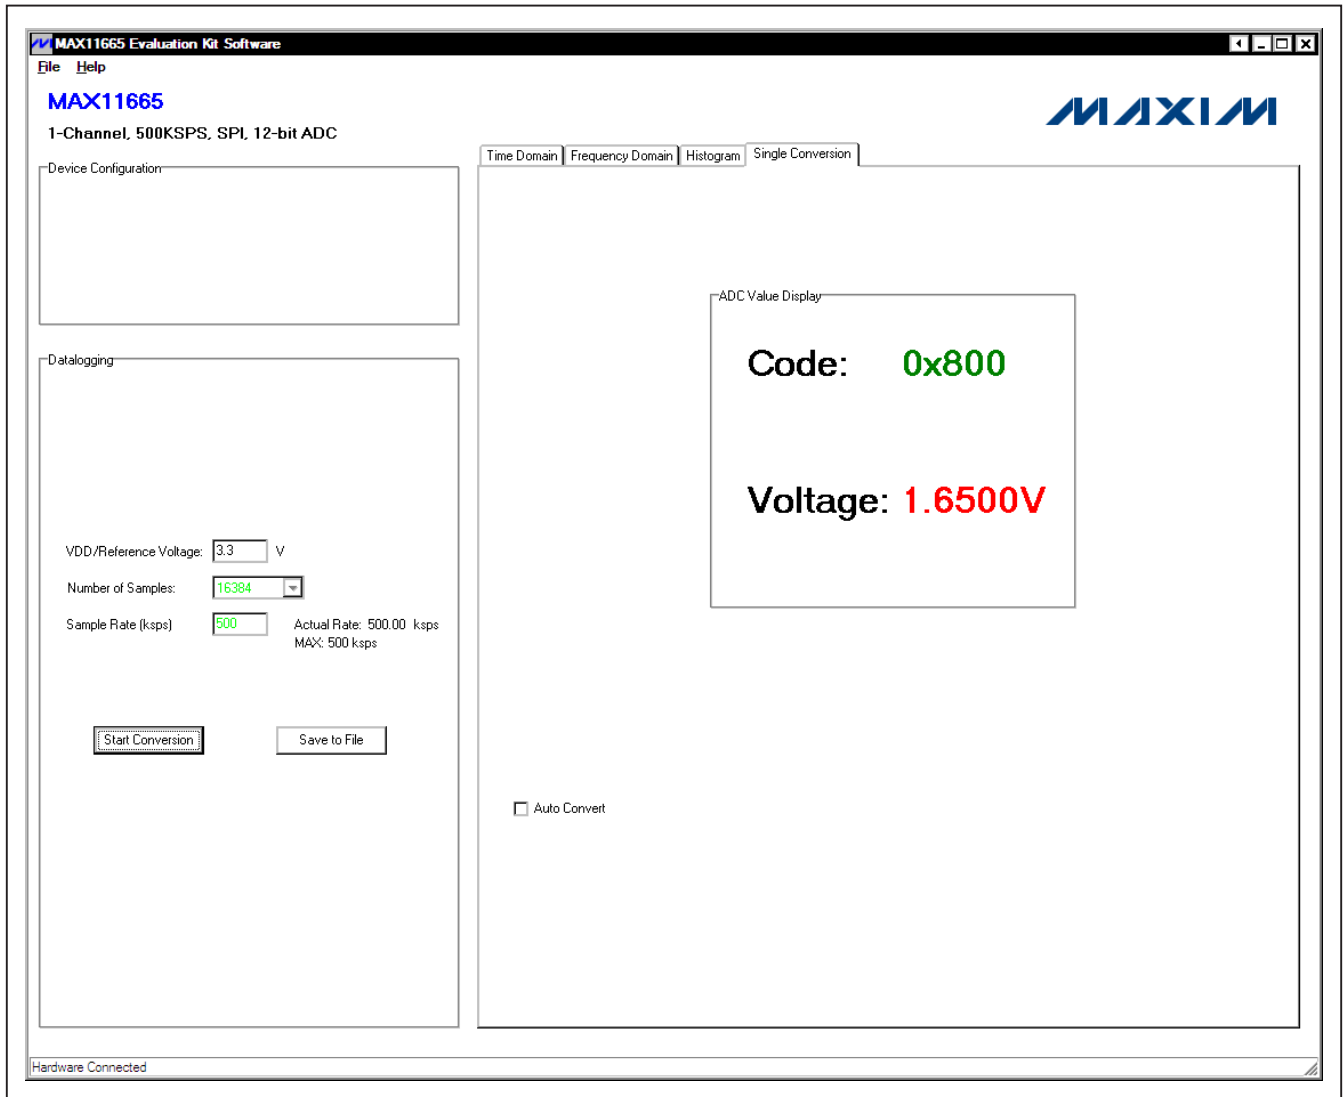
MAX11665 Evaluation Kit Software

File Help

MAX11665

1-Channel, 500KSPS, SPI, 12-bit ADC

MAXIM

Device Configuration

Datalogging

VDD/Reference Voltage: 3.3 V

Number of Samples: 16384

Sample Rate (ksps) 500

Actual Rate: 500.00 ksps
MAX: 500 ksps

Start Conversion

Save to File

Time Domain | Frequency Domain | Histogram | Single Conversion

ADC Value Display

Code: 0x800

Voltage: 1.6500V

Auto Convert

Hardware Connected